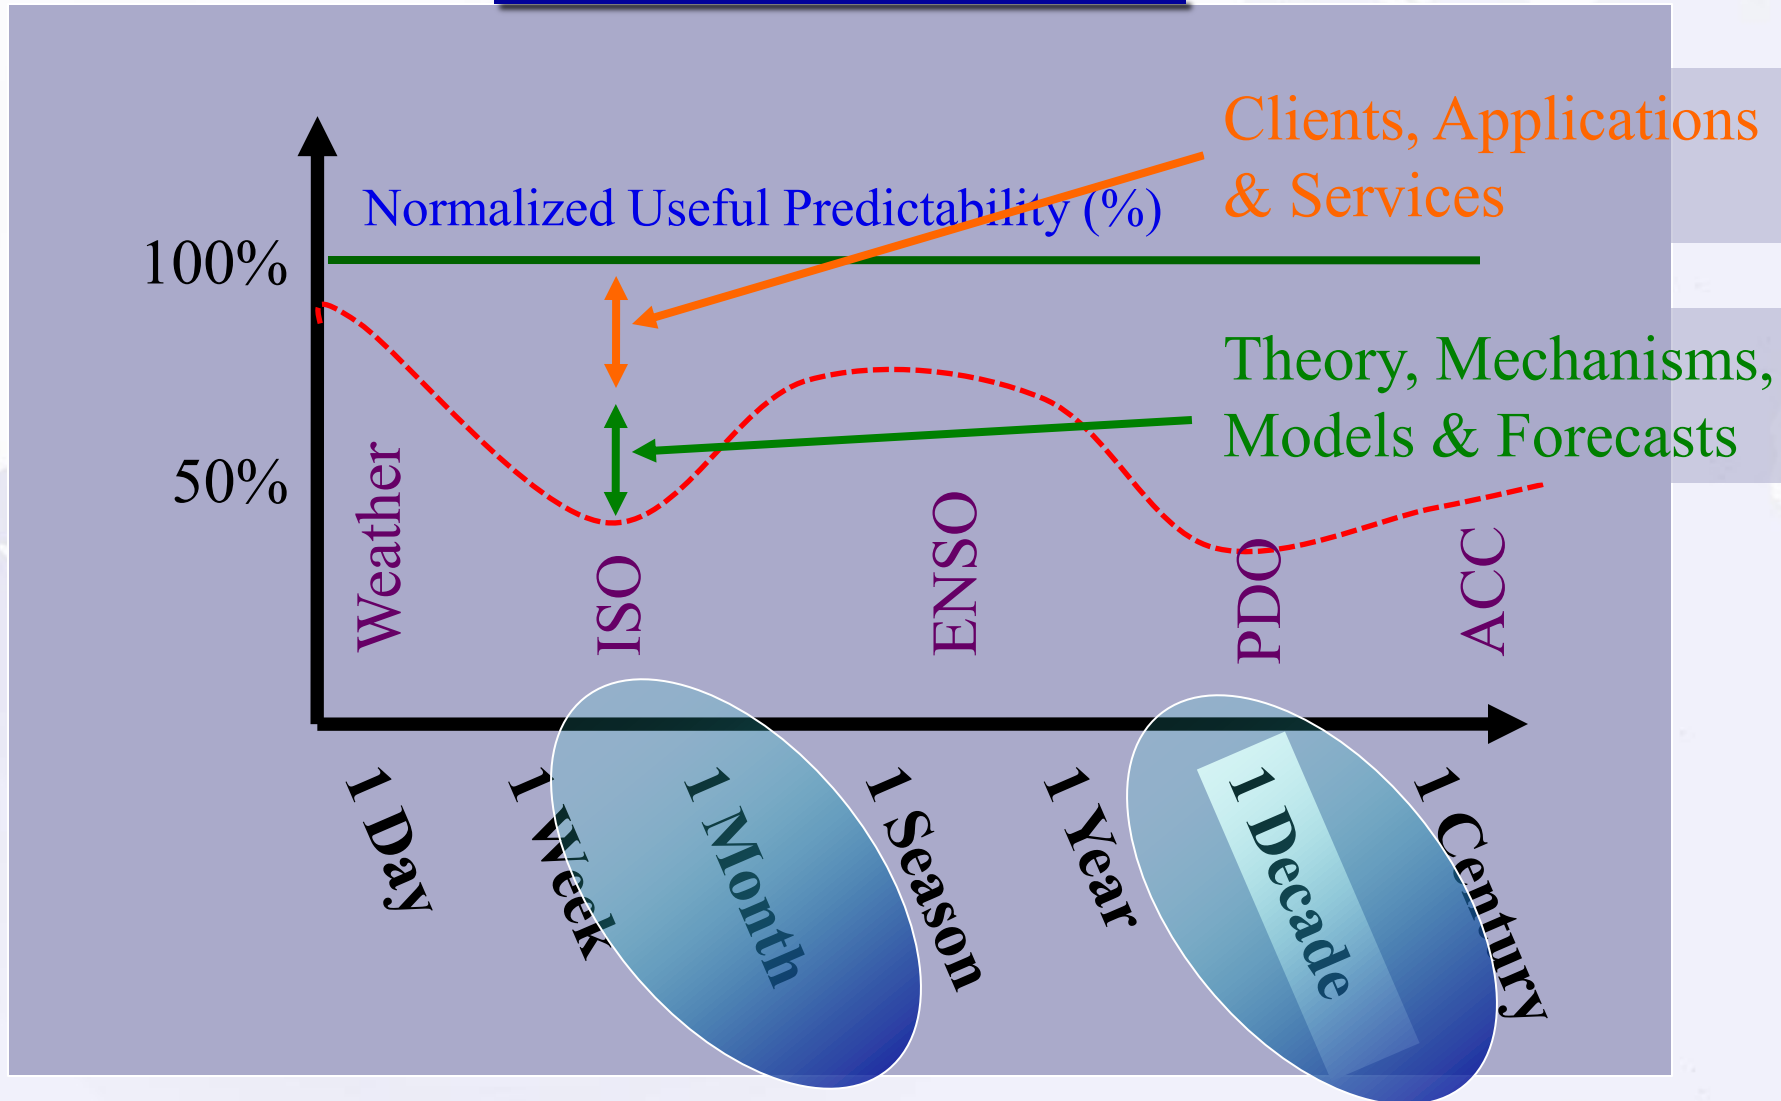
Clients, Applications & Services

Normalized Useful Predictability (%)

100%

Theory, Mechanisms, Models & Forecasts

50%

Weather

ISO

ENSO

PDO

ACC

1 Day

1 Week

1 Month

1 Season

1 Year

1 Decade

1 Century